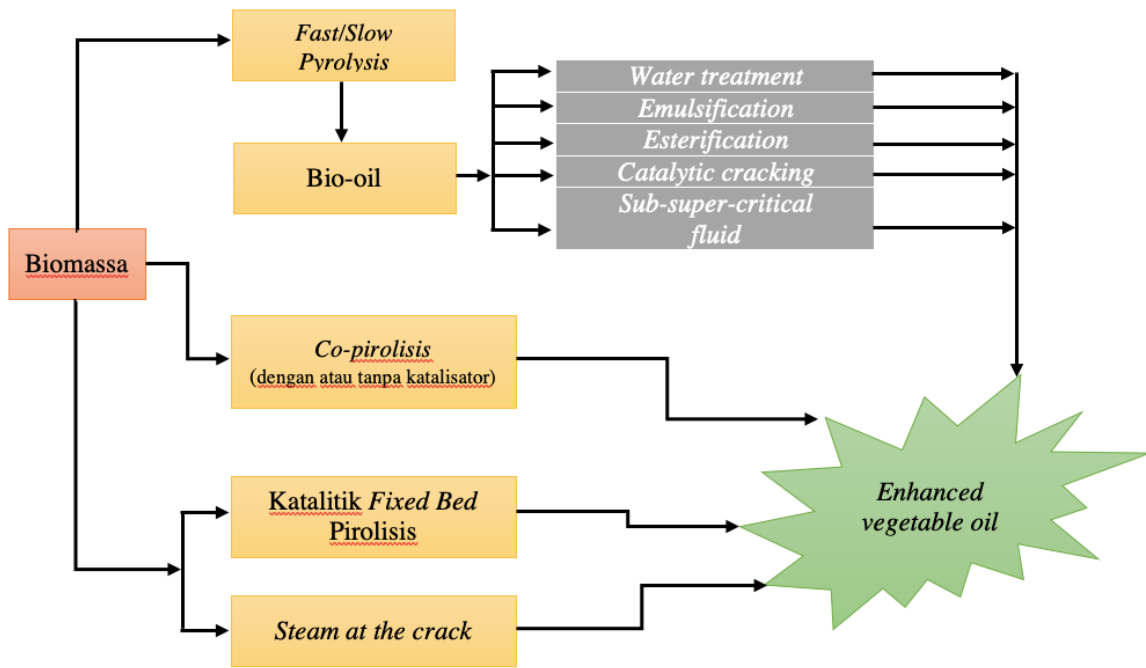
Fast/Slow Pyrolysis

Bio-oil

Water treatment

Emulsification

Esterification

Catalytic cracking

Sub-super-critical fluid

Biomassa

Co-pirolisis
(dengan atau tanpa katalisator)

Katalitik Fixed Bed Pirolisis

Steam at the crack

Enhanced vegetable oil